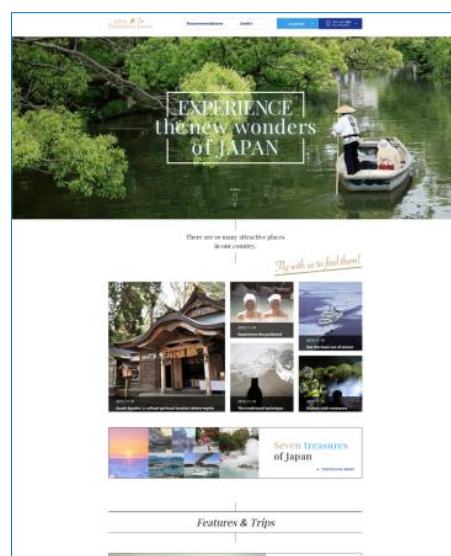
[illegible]

Recommendations Useful

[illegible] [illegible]

EXPERIENCE the new wonders of JAPAN

There are so many attractive places in our country.

Fly with us to find them!

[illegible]
Experience the profound

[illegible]
Into the inner sea of Setouchi

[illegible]
Quaint Kyushu: a refined spiritual location where myths

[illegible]
The traditional techniques

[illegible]
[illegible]

Seven treasures of Japan

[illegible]

Features & Trips